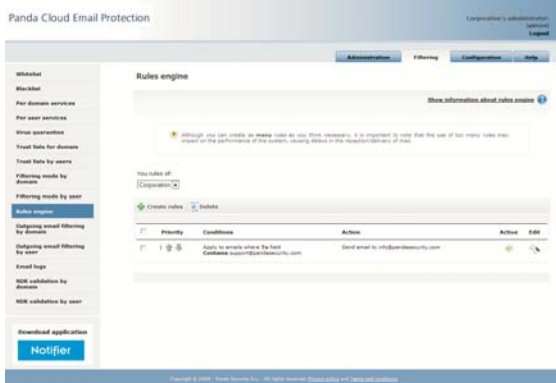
Panda Cloud Email Protection

Corporation's administrator
(admin)
Logout

Administration
Filtering
Configuration
Help

Whitelist
Blacklist
Per domain services
Per user services
Virus quarantine
Trust lists for domains
Trust lists by users
Filtering mode by domain
Filtering mode by user
Rules engine
Outgoing email filtering by domain
Outgoing email filtering by user
Email logs
NDR validation by domain
NDR validation by user

Download application
Notifier

Rules engine

Show information about rules engine

Although you can create as many rules as you think necessary, it is important to note that the use of too many rules may impact on the performance of the system, causing delays in the reception/delivery of mail.

You rules of:
Corporation

Create rules
Delete

| | Priority | Conditions | Action | Active | Edit |
|---|---|---|---|---|---|
| | 1 | Apply to emails where To field Contains support@pandasecurity.com | Send email to info@pandasecurity.com | | |

Copyright © 2009 - Panda Security S.L. - All rights reserved. Privacy policy and Terms and conditions